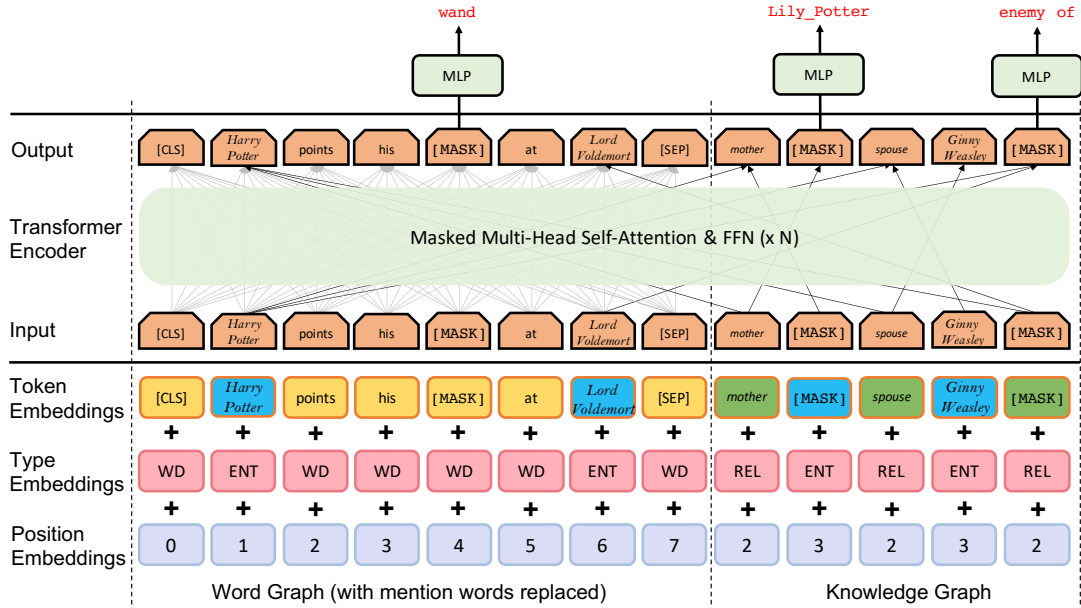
wand

Lily_Potter

enemy of

MLP

MLP

MLP

Output

[CLS] | Harry Potter | points | his | [MASK] | at | Lord Voldemort | [SEP] | mother | [MASK] | spouse | Ginny Weasley | [MASK]

Transformer Encoder

Masked Multi-Head Self-Attention & FFN (x N)

Input

[CLS] | Harry Potter | points | his | [MASK] | at | Lord Voldemort | [SEP] | mother | [MASK] | spouse | Ginny Weasley | [MASK]

| | | | | | | | | | | | | | |
|---|---|---|---|---|---|---|---|---|---|---|---|---|---|
| Token Embeddings | [CLS] | Harry Potter | points | his | [MASK] | at | Lord Voldemort | [SEP] | mother | [MASK] | spouse | Ginny Weasley | [MASK] |
| | + | + | + | + | + | + | + | + | + | + | + | + | + |
| Type Embeddings | WD | ENT | WD | WD | WD | WD | ENT | WD | REL | ENT | REL | ENT | REL |
| | + | + | + | + | + | + | + | + | + | + | + | + | + |
| Position Embeddings | 0 | 1 | 2 | 3 | 4 | 5 | 6 | 7 | 2 | 3 | 2 | 3 | 2 |

Word Graph (with mention words replaced)

Knowledge Graph